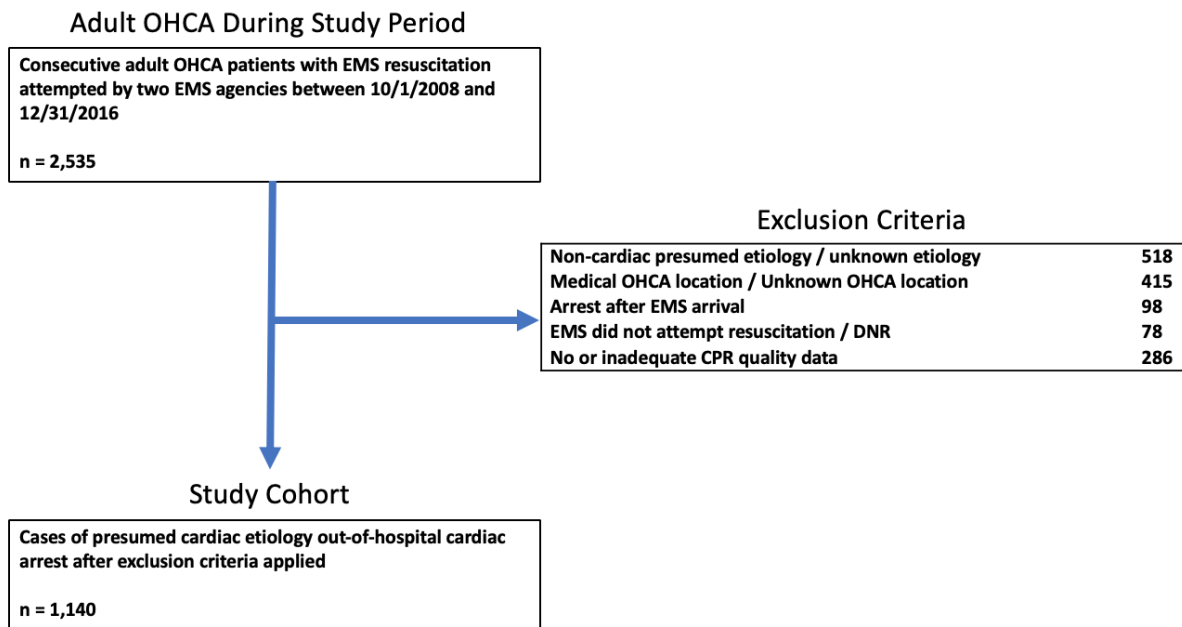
Adult OHCA During Study Period

Consecutive adult OHCA patients with EMS resuscitation attempted by two EMS agencies between 10/1/2008 and 12/31/2016

n = 2,535

Exclusion Criteria

| | |
|---|---|
| Non-cardiac presumed etiology / unknown etiology | 518 |
| Medical OHCA location / Unknown OHCA location | 415 |
| Arrest after EMS arrival | 98 |
| EMS did not attempt resuscitation / DNR | 78 |
| No or inadequate CPR quality data | 286 |

Study Cohort

Cases of presumed cardiac etiology out-of-hospital cardiac arrest after exclusion criteria applied

n = 1,140